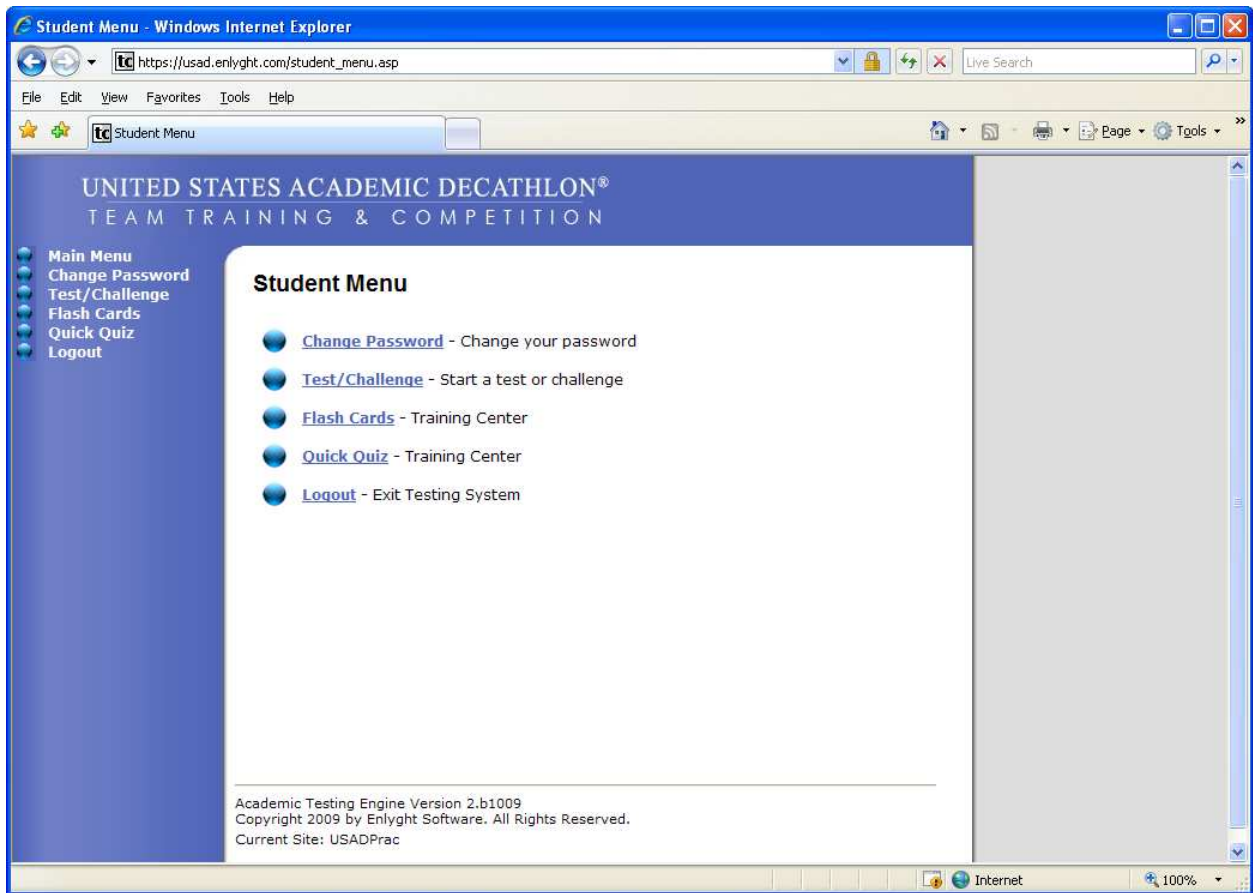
Student Menu - Windows Internet Explorer

https://usad.enlyght.com/student_menu.asp

Live Search

File Edit View Favorites Tools Help

Student Menu

Page Tools

UNITED STATES ACADEMIC DECATHLON®
TEAM TRAINING & COMPETITION

Main Menu
Change Password
Test/Challenge
Flash Cards
Quick Quiz
Logout

Student Menu

Change Password - Change your password

Test/Challenge - Start a test or challenge

Flash Cards - Training Center

Quick Quiz - Training Center

Logout - Exit Testing System

Academic Testing Engine Version 2.b1009
Copyright 2009 by Enlyght Software. All Rights Reserved.
Current Site: USADPrac

Internet

100%